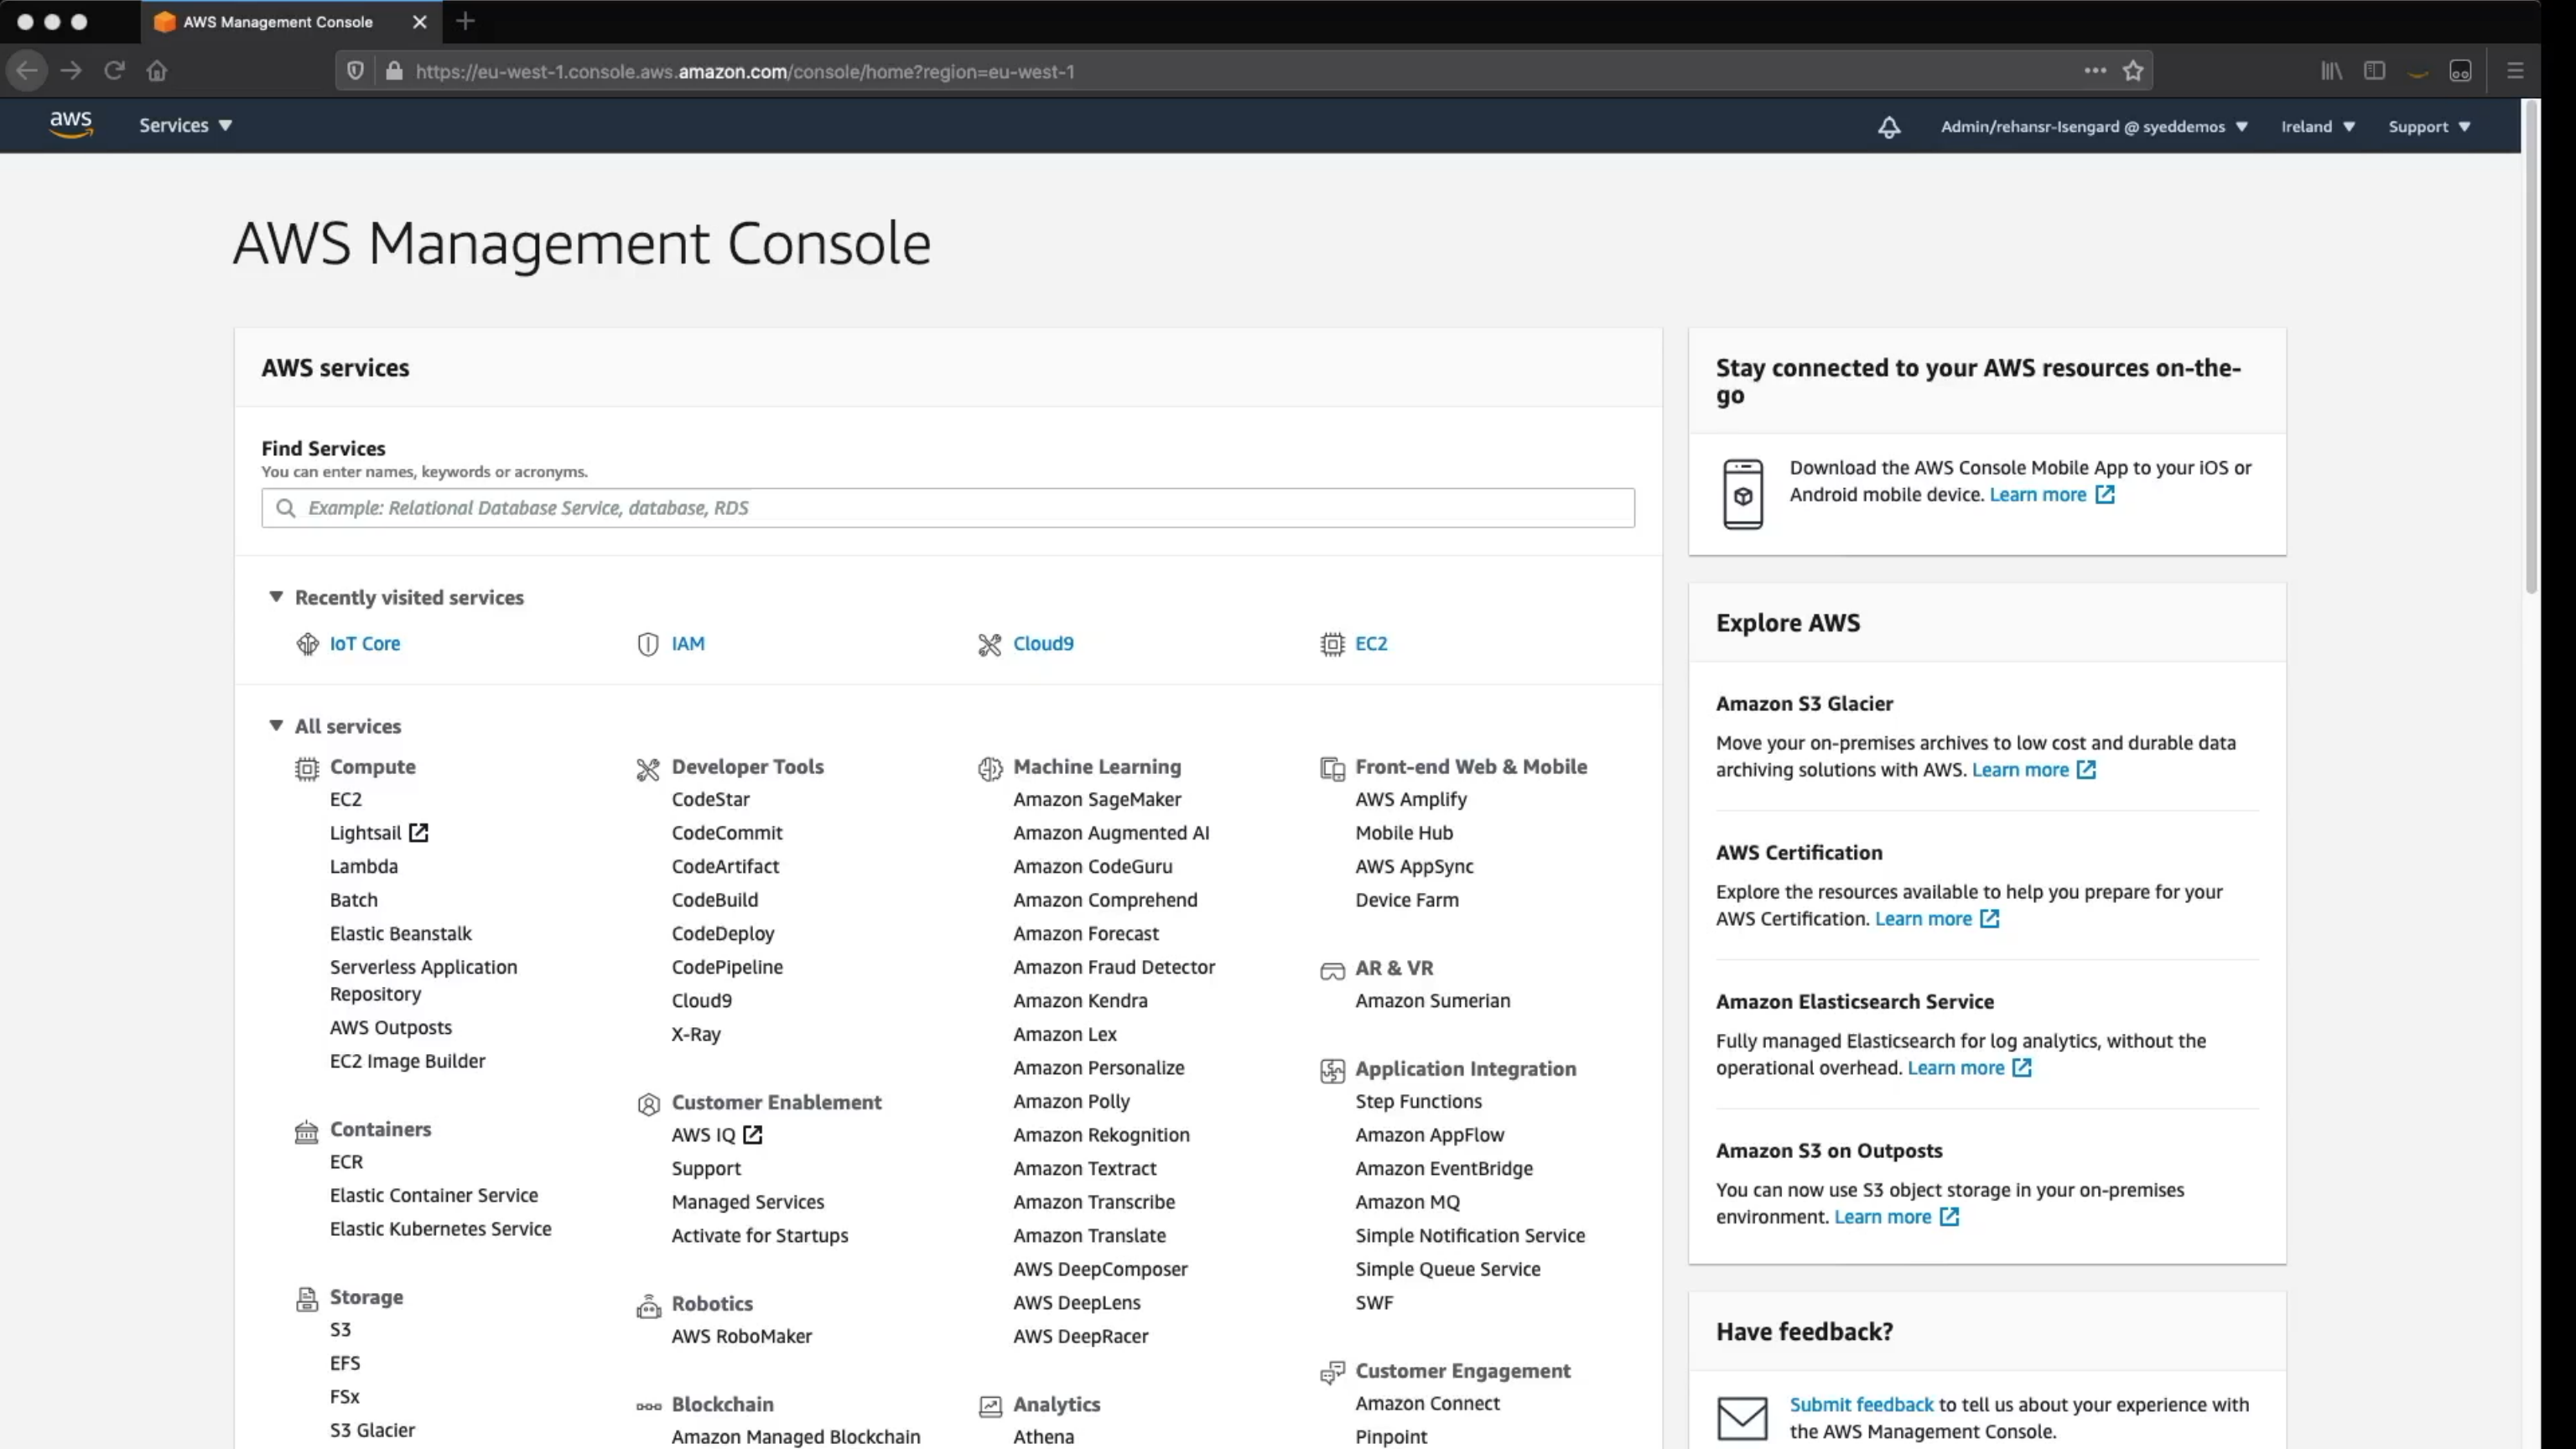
AWS Management Console

https://eu-west-1.console.aws.amazon.com/console/home?region=eu-west-1

aws Services

Admin/rehansr-Isengard @ syeddemos Ireland Support

AWS Management Console

AWS services

Find Services
You can enter names, keywords or acronyms.

Example: Relational Database Service, database, RDS

Recently visited services

IoT Core
IAM
Cloud9
EC2

All services

Compute
EC2
Lightsail
Lambda
Batch
Elastic Beanstalk
Serverless Application Repository
AWS Outposts
EC2 Image Builder

Containers
ECR
Elastic Container Service
Elastic Kubernetes Service

Storage
S3
EFS
FSx
S3 Glacier

Developer Tools
CodeStar
CodeCommit
CodeArtifact
CodeBuild
CodeDeploy
CodePipeline
Cloud9
X-Ray

Customer Enablement
AWS IQ
Support
Managed Services
Activate for Startups

Robotics
AWS RoboMaker

Blockchain
Amazon Managed Blockchain

Machine Learning
Amazon SageMaker
Amazon Augmented AI
Amazon CodeGuru
Amazon Comprehend
Amazon Forecast
Amazon Fraud Detector
Amazon Kendra
Amazon Lex
Amazon Personalize
Amazon Polly
Amazon Rekognition
Amazon Textract
Amazon Transcribe
Amazon Translate
AWS DeepComposer
AWS DeepLens
AWS DeepRacer

Analytics
Athena

Front-end Web & Mobile
AWS Amplify
Mobile Hub
AWS AppSync
Device Farm

AR & VR
Amazon Sumerian

Application Integration
Step Functions
Amazon AppFlow
Amazon EventBridge
Amazon MQ
Simple Notification Service
Simple Queue Service
SWF

Customer Engagement
Amazon Connect
Pinpoint

Stay connected to your AWS resources on-the-go

Download the AWS Console Mobile App to your iOS or Android mobile device. Learn more

Explore AWS

Amazon S3 Glacier
Move your on-premises archives to low cost and durable data archiving solutions with AWS. Learn more

AWS Certification
Explore the resources available to help you prepare for your AWS Certification. Learn more

Amazon Elasticsearch Service
Fully managed Elasticsearch for log analytics, without the operational overhead. Learn more

Amazon S3 on Outposts
You can now use S3 object storage in your on-premises environment. Learn more

Have feedback?

Submit feedback to tell us about your experience with the AWS Management Console.